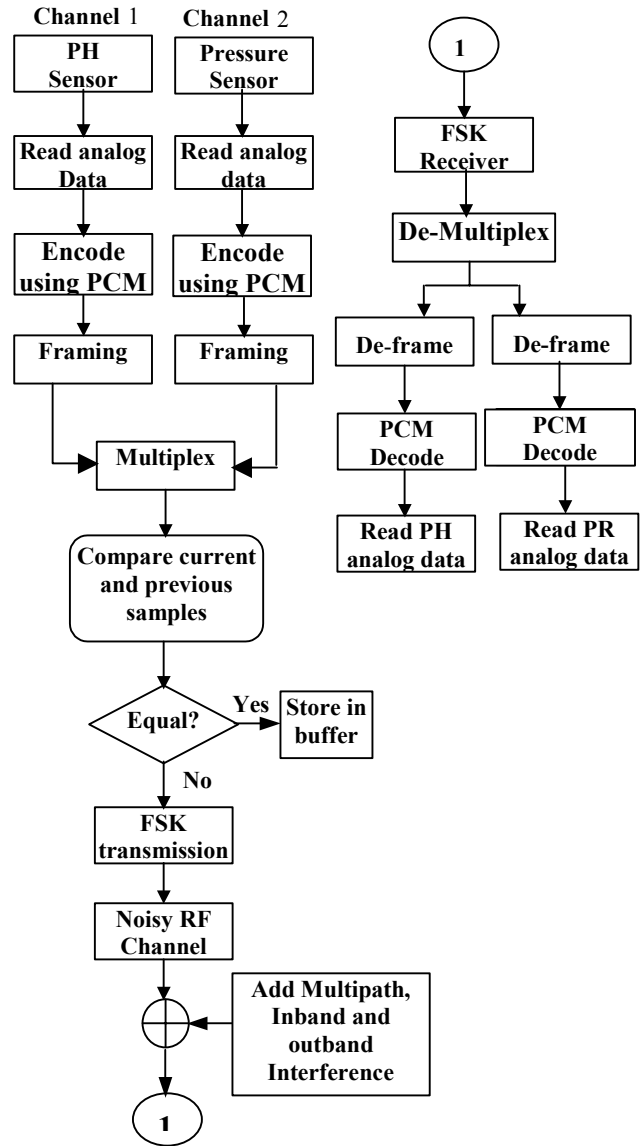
Channel 1

PH Sensor

Read analog Data

Encode using PCM

Framing

Channel 2

Pressure Sensor

Read analog data

Encode using PCM

Framing

Multiplex

Compare current and previous samples

Equal?

Yes

Store in buffer

No

FSK transmission

Noisy RF Channel

Add Multipath, Inband and outband Interference

1

1

FSK Receiver

De-Multiplex

De-frame

PCM Decode

Read PH analog data

De-frame

PCM Decode

Read PR analog data